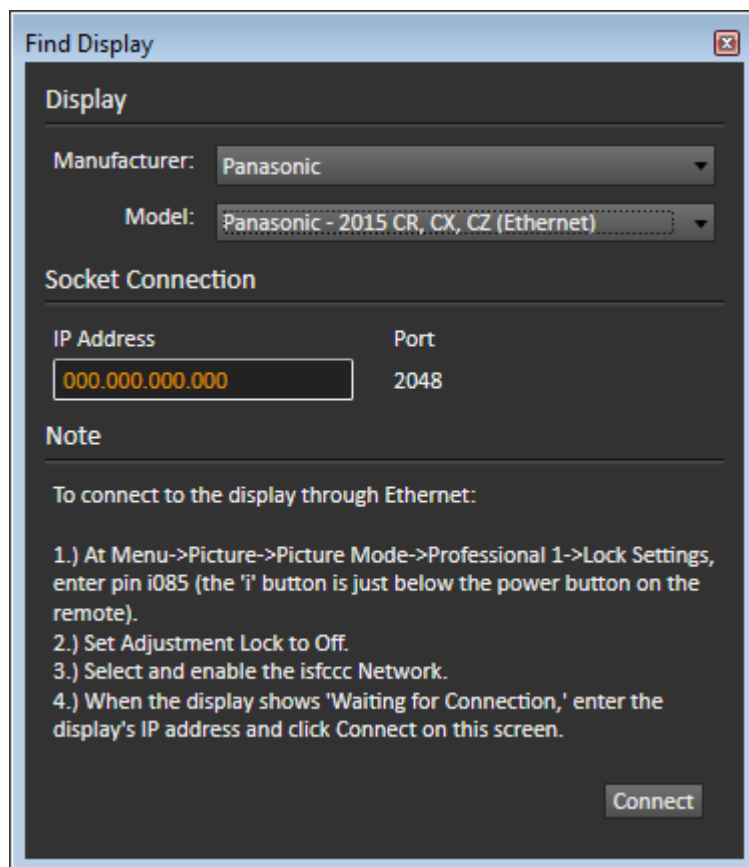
Find Display

Display

Manufacturer: Panasonic

Model: Panasonic - 2015 CR, CX, CZ (Ethernet)

Socket Connection

IP Address

000.000.000.000

Port

2048

Note

To connect to the display through Ethernet:

1.) At Menu->Picture->Picture Mode->Professional 1->Lock Settings, enter pin i085 (the 'i' button is just below the power button on the remote).
2.) Set Adjustment Lock to Off.
3.) Select and enable the isfccc Network.
4.) When the display shows 'Waiting for Connection,' enter the display's IP address and click Connect on this screen.

Connect